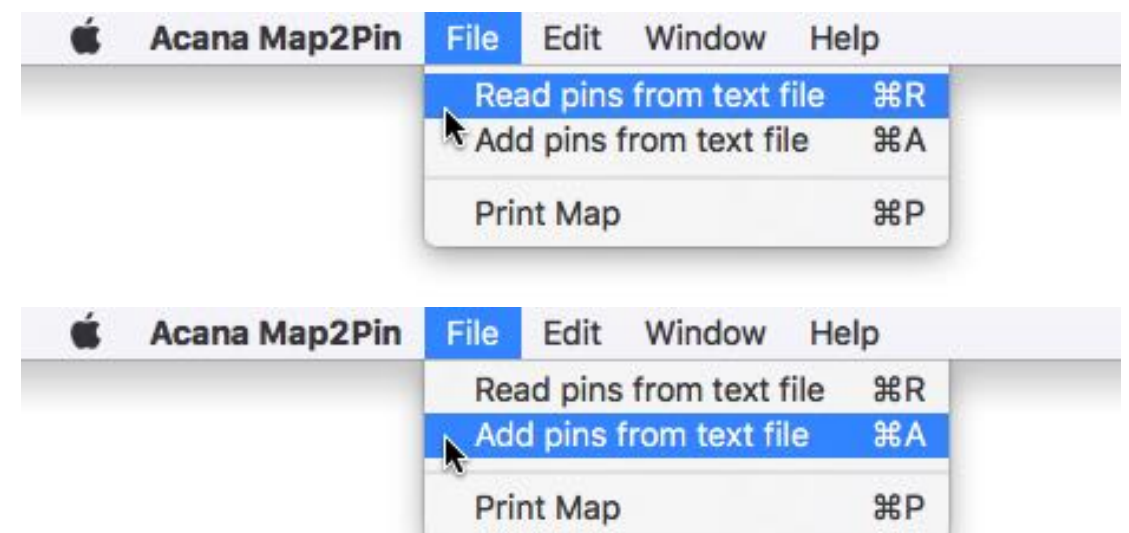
Acana Map2Pin File Edit Window Help

Read pins from text file ⌘R
Add pins from text file ⌘A
Print Map ⌘P

Acana Map2Pin File Edit Window Help

Read pins from text file ⌘R
Add pins from text file ⌘A
Print Map ⌘P